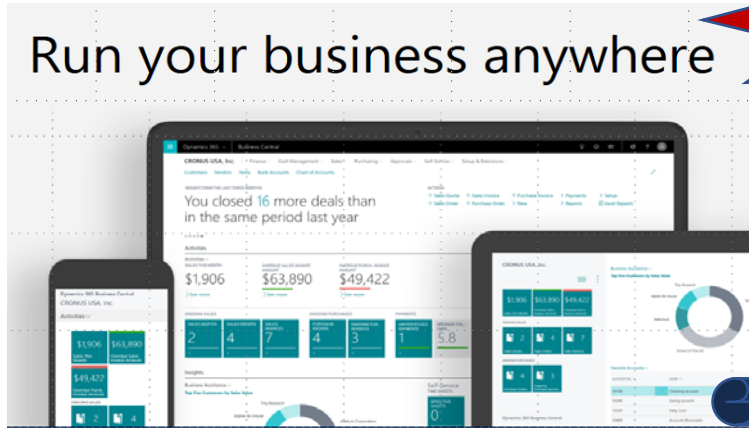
Run your business anywhere

Dynamics 365 Business Central

CRONUS USA, Inc. Finance Cash Management Sales Purchasing Approvals Self-Service Setup & Extensions

Customers Vendors Items Bank Accounts Chart of Accounts

You closed 16 more deals than in the same period last year

Sales Quote Sales Invoice Purchase Invoice Payments Setup
Sales Order Purchase Order New Reports Excel Reports

Activities

$1,906 $63,890 $49,422

2 4 7 4 3 5.8

Insights

Business Assistance

Self-Service

Dynamics 365 Business Central
CRONUS USA, Inc.
Activities

$1,906 $63,890 $49,422

CRONUS USA, Inc.

$1,906 $63,890 $49,422

2 4 4

3 2

Business Assistance
Top Five Customers by Sales Value

Favorite Accounts